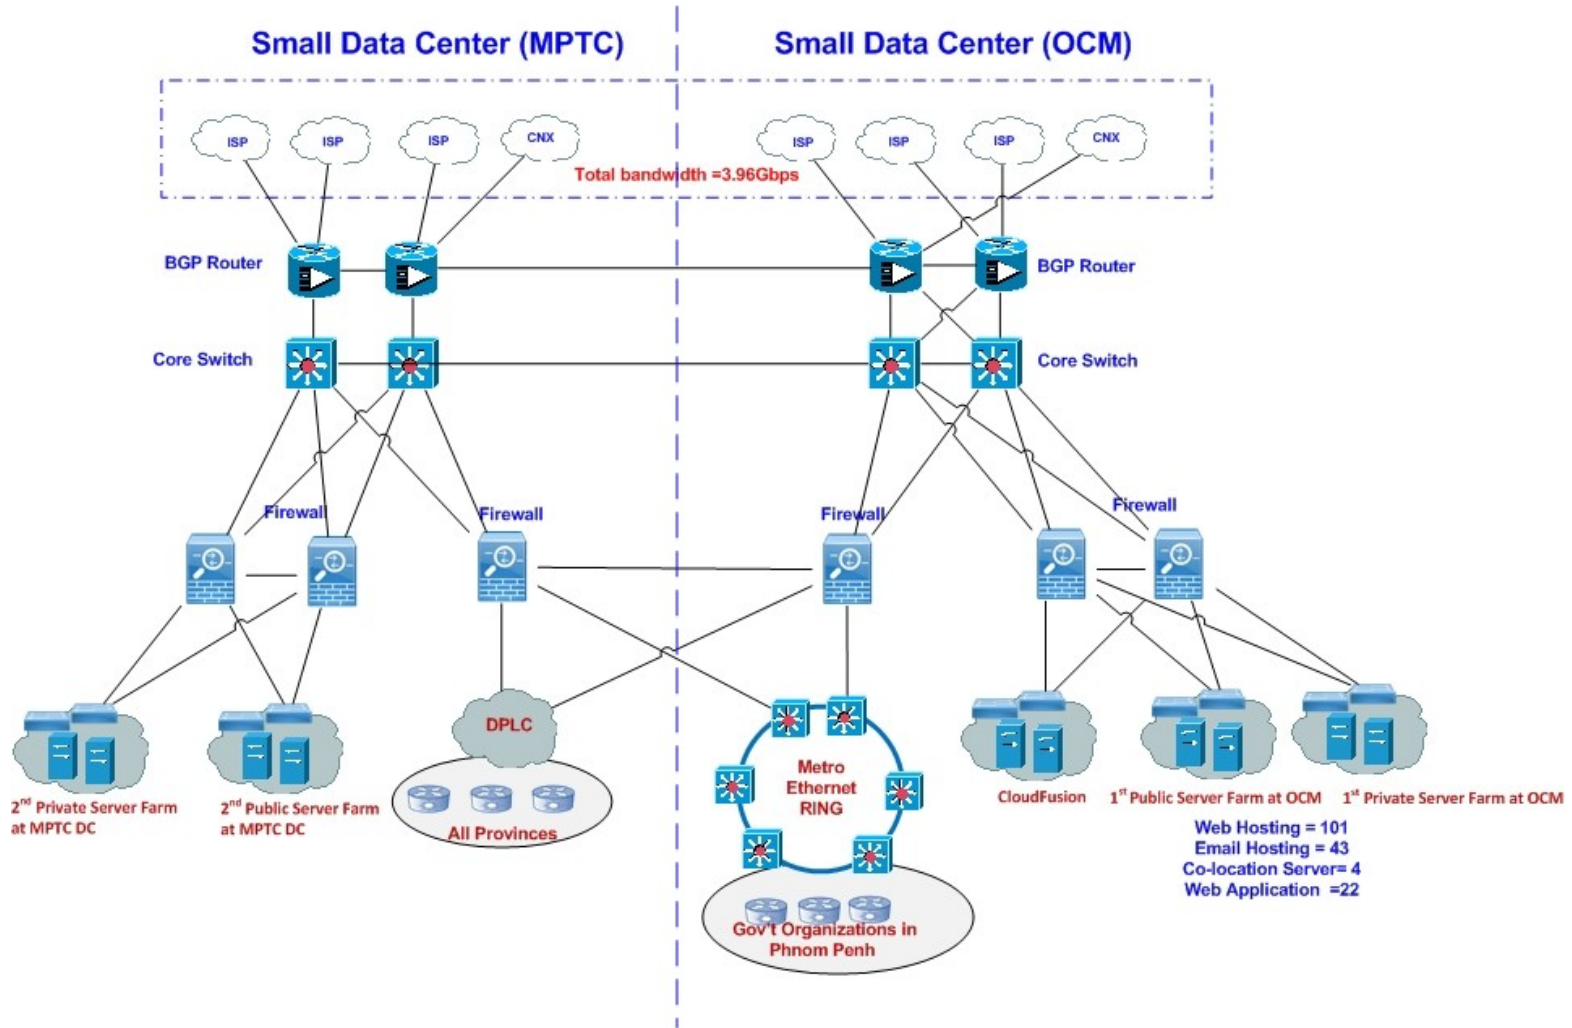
Small Data Center (MPTC)

Small Data Center (OCM)

ISP

ISP

ISP

CNX

ISP

ISP

ISP

CNX

Total bandwidth =3.96Gbps

BGP Router

BGP Router

Core Switch

Core Switch

Firewall

Firewall

Firewall

Firewall

DPLC

All Provinces

Metro Ethernet RING

Gov't Organizations in Phnom Penh

$2^{nd}$ Private Server Farm at MPTC DC

$2^{nd}$ Public Server Farm at MPTC DC

CloudFusion

$1^{st}$ Public Server Farm at OCM

$1^{st}$ Private Server Farm at OCM

Web Hosting = 101
Email Hosting = 43
Co-location Server= 4
Web Application =22